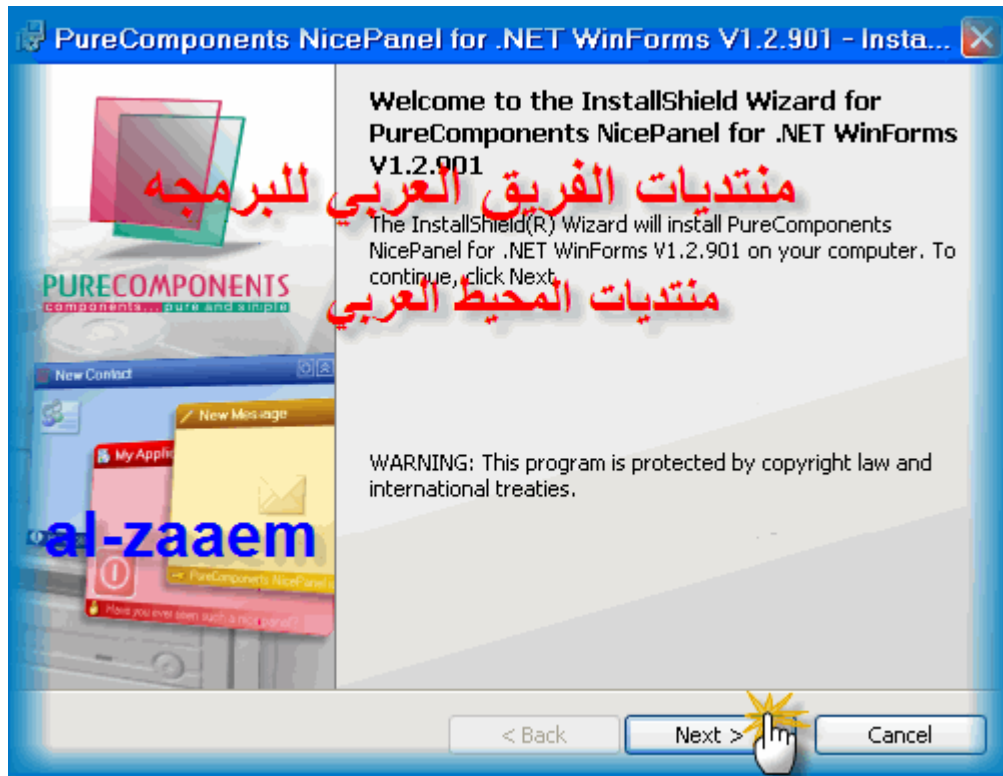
PureComponents NicePanel for .NET WinForms V1.2.901 - Insta...

Welcome to the InstallShield Wizard for PureComponents NicePanel for .NET WinForms V1.2.901

منتديات الفريق العربي للبرمجه

The InstallShield(R) Wizard will install PureComponents NicePanel for .NET WinForms V1.2.901 on your computer. To continue, click Next.

منتديات المحيط العربي

PURECOMPONENTS
components... pure and simple

New Contact

New Message

My Applic

al-zaaem

PureComponents NicePanel

Have you ever seen such a nice panel?

WARNING: This program is protected by copyright law and international treaties.

< Back

Next >

Cancel